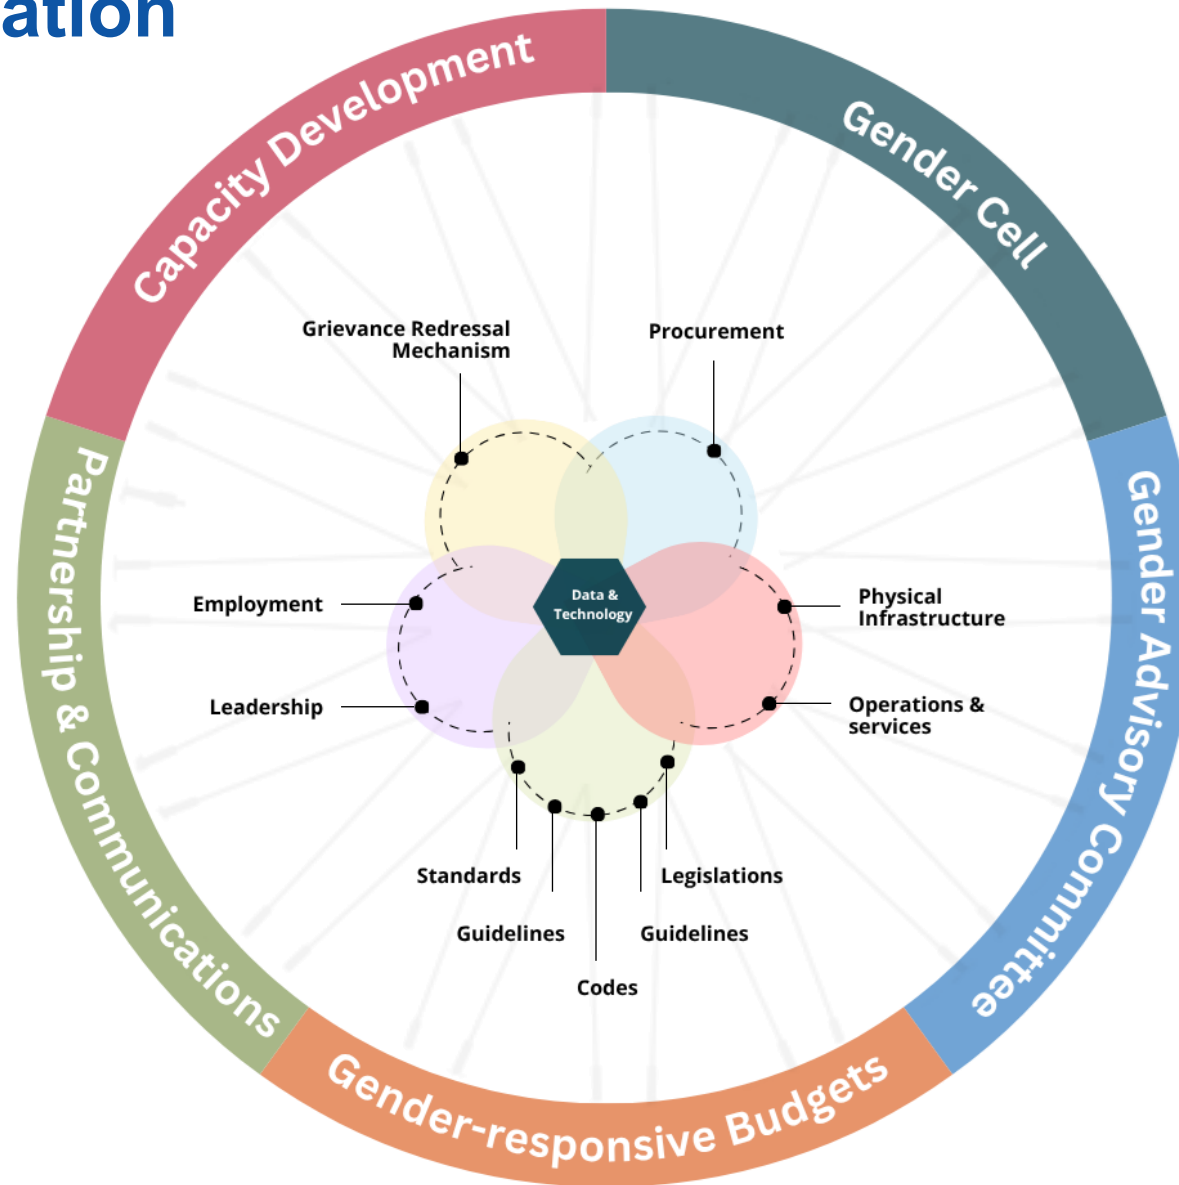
ation

Capacity Development

Gender Cell

Gender Advisory Committee

Gender-responsive Budgets

Partnership & Communications

Grievance Redressal Mechanism

Procurement

Employment

Data & Technology

Physical Infrastructure

Leadership

Operations & services

Standards

Legislations

Guidelines

Guidelines

Codes